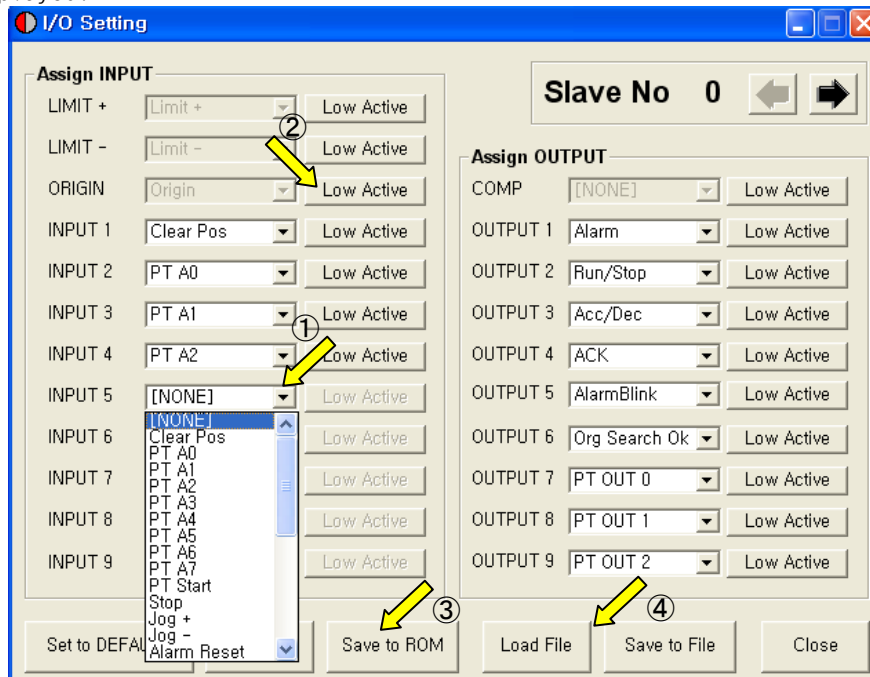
I/O Setting

Assign INPUT

LIMIT + Limit + Low Active

LIMIT - Limit - Low Active

ORIGIN Origin Low Active

INPUT 1 Clear Pos Low Active

INPUT 2 PT A0 Low Active

INPUT 3 PT A1 Low Active

INPUT 4 PT A2 Low Active

INPUT 5 [NONE] Low Active

INPUT 6 Low Active

INPUT 7 Low Active

INPUT 8 Low Active

INPUT 9 Low Active

[NONE]
Clear Pos
PT A0
PT A1
PT A2
PT A3
PT A4
PT A5
PT A6
PT A7
PT Start
Stop
Jog +
Jog -
Alarm Reset

Slave No 0

Assign OUTPUT

COMP [NONE] Low Active

OUTPUT 1 Alarm Low Active

OUTPUT 2 Run/Stop Low Active

OUTPUT 3 Acc/Dec Low Active

OUTPUT 4 ACK Low Active

OUTPUT 5 AlarmBlink Low Active

OUTPUT 6 Org Search Ok Low Active

OUTPUT 7 PT OUT 0 Low Active

OUTPUT 8 PT OUT 1 Low Active

OUTPUT 9 PT OUT 2 Low Active

①
②
③
④

Set to DEFA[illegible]

Save to ROM

Load File

Save to File

Close